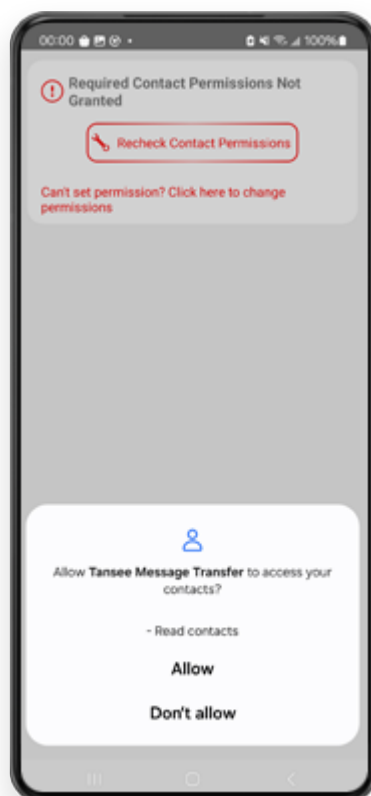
00:00 • 100%

Required Contact Permissions Not Granted

Recheck Contact Permissions

Can't set permission? Click here to change permissions

Allow **Tansee Message Transfer** to access your contacts?

- Read contacts

Allow

Don't allow